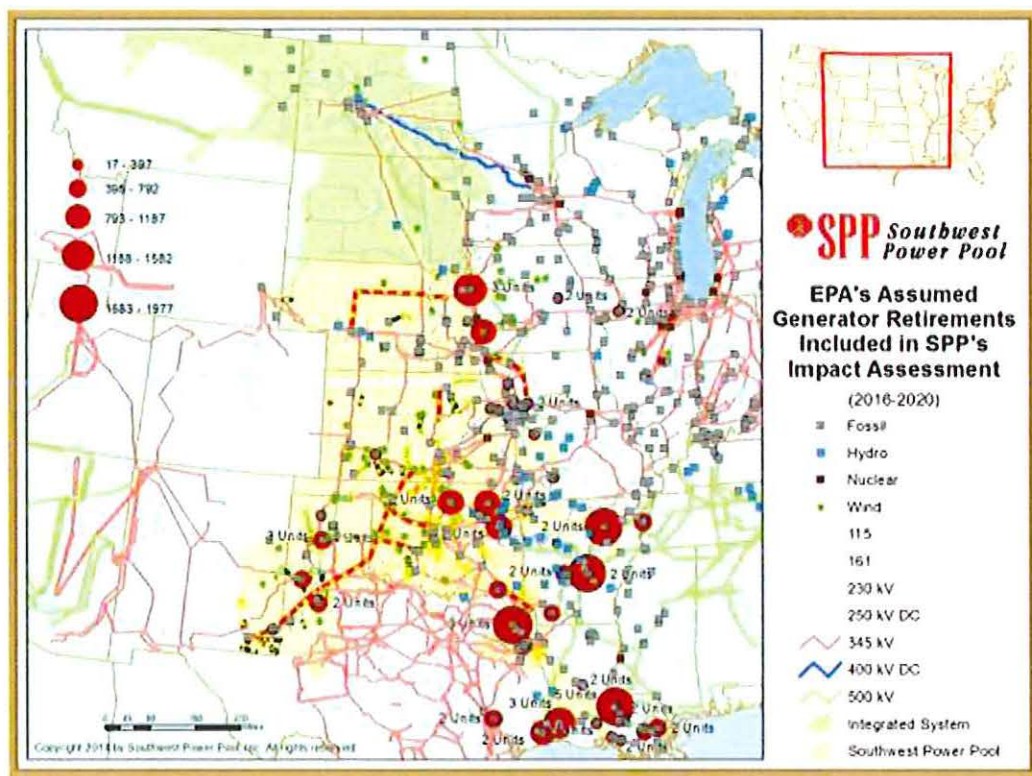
17 - 397
398 - 792
793 - 1187
1188 - 1582
1583 - 1977

SPP Southwest Power Pool

EPA's Assumed Generator Retirements Included in SPP's Impact Assessment

(2016-2020)

Fossil
Hydro
Nuclear
Wind
115
161
230 kV
250 kV DC
345 kV
400 kV DC
500 kV
Integrated System
Southwest Power Pool

3 Units
2 Units
2 Units
3 Units
2 Units
2 Units
2 Units
3 Units
3 Units
2 Units
2 Units
2 Units
2 Units
3 Units
2 Units
3 Units
5 Units
2 Units
2 Units
2 Units
2 Units
2 Units

Copyright 2014 by Southwest Power Pool, Inc. All rights reserved